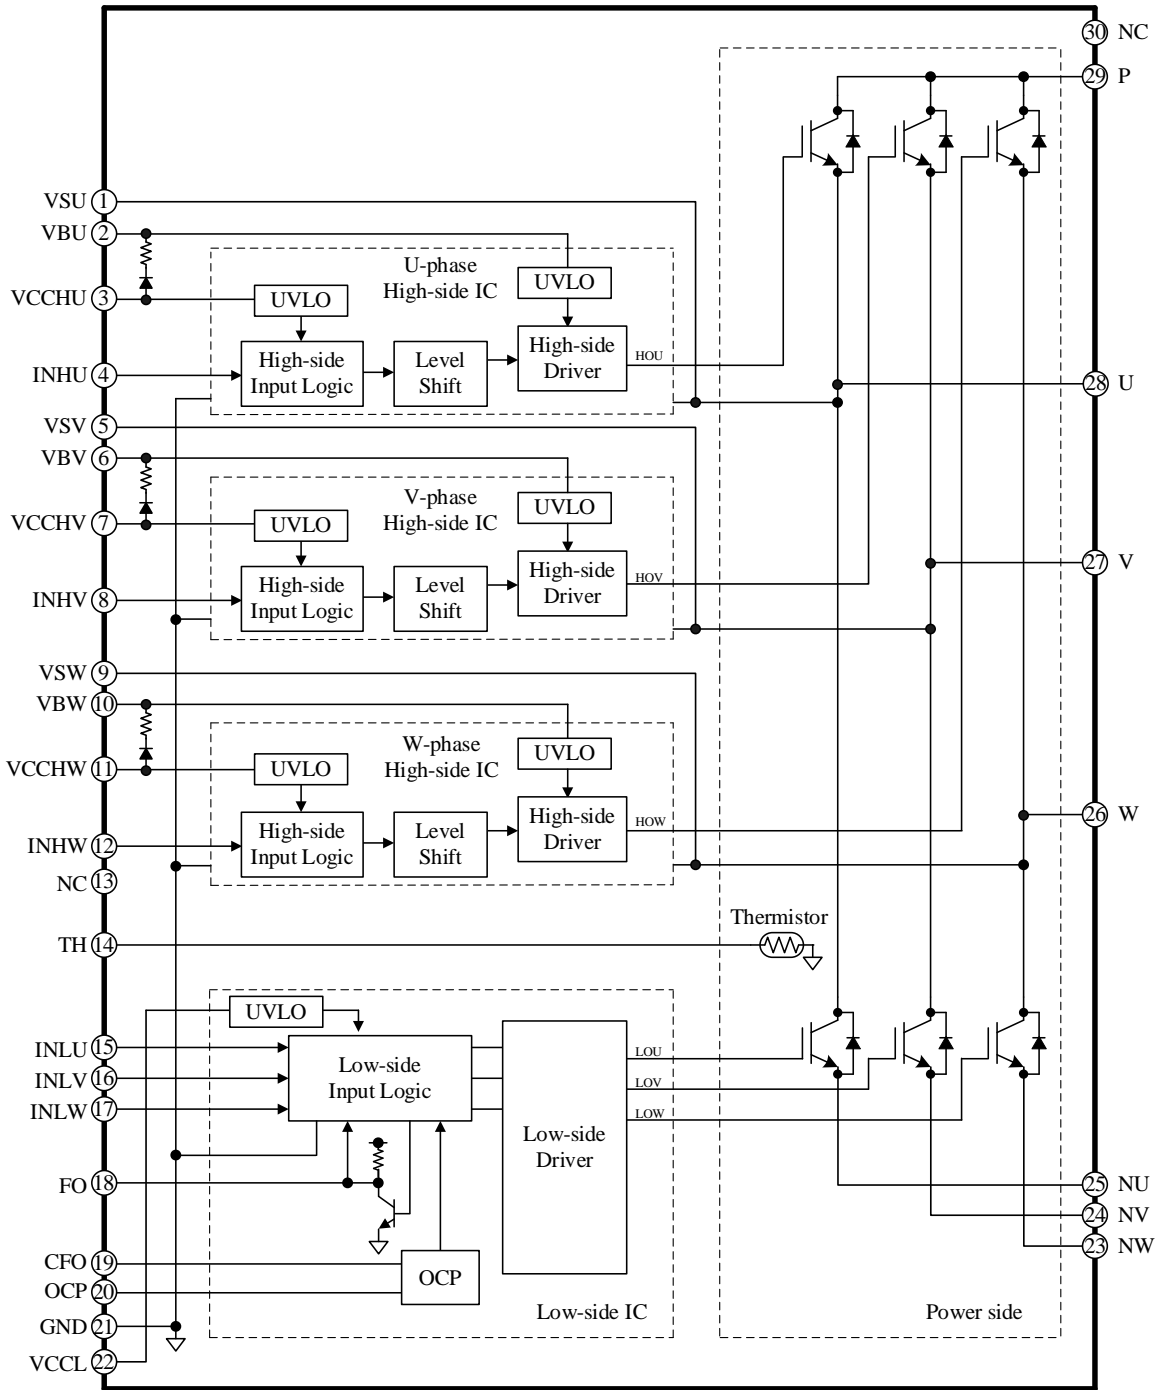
30 NC
29 P
VSU 1
VBU 2
U-phase High-side IC
UVLO
VCCHU 3
UVLO
INHU 4
High-side Input Logic
Level Shift
High-side Driver
HOU
28 U
VSV 5
VBV 6
V-phase High-side IC
UVLO
VCCHV 7
UVLO
INHV 8
High-side Input Logic
Level Shift
High-side Driver
HOV
27 V
VSW 9
VBW 10
W-phase High-side IC
UVLO
VCCHW 11
UVLO
INHW 12
High-side Input Logic
Level Shift
High-side Driver
HOW
26 W
NC 13
Thermistor
TH 14
UVLO
INLU 15
INLV 16
INLW 17
Low-side Input Logic
Low-side Driver
LOU
LOV
LOW
FO 18
25 NU
24 NV
23 NW
CFO 19
OCP 20
OCP
GND 21
VCCL 22
Low-side IC
Power side